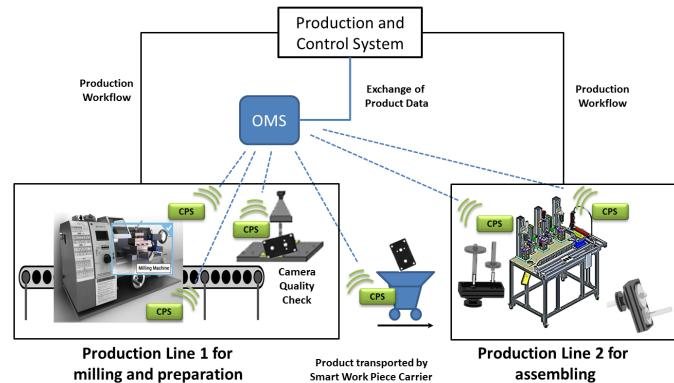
Production and Control System

Production Workflow

Exchange of Product Data

Production Workflow

OMS

CPS

CPS

Milling Machine

CPS

Camera Quality Check

CPS

CPS

CPS

Production Line 1 for milling and preparation

Product transported by Smart Work Piece Carrier

Production Line 2 for assembling